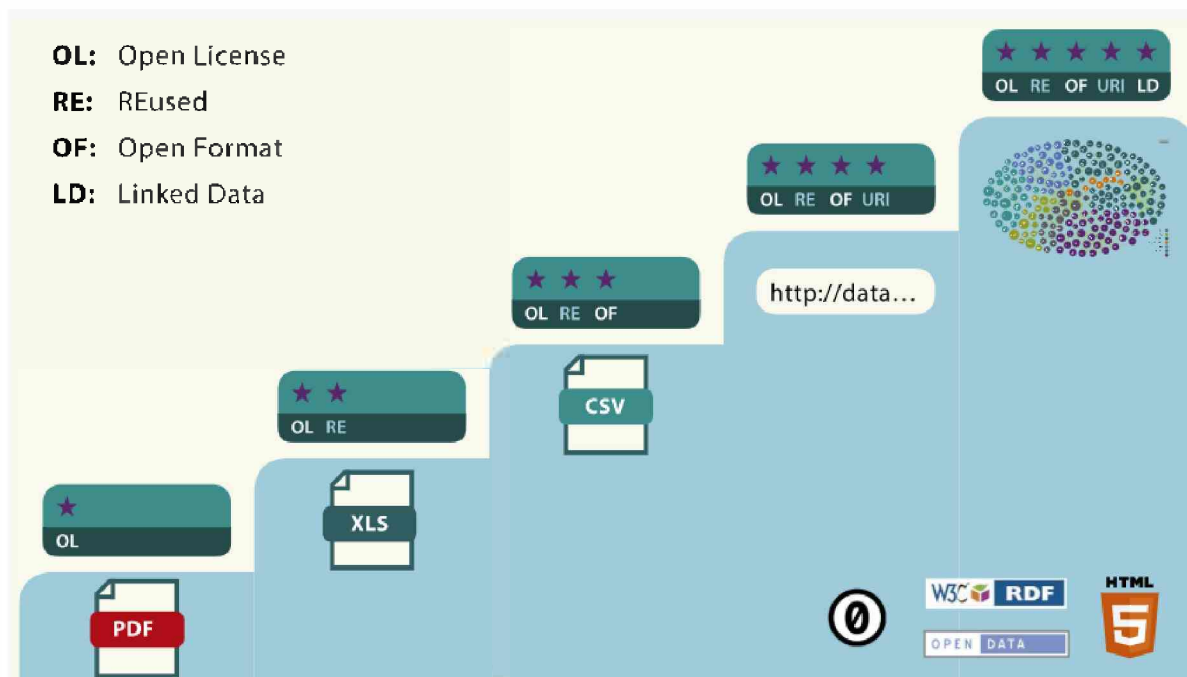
OL: Open License
RE: REused
OF: Open Format
LD: Linked Data

★ ★ ★ ★ ★
OL RE OF URI LD

★ ★ ★ ★
OL RE OF URI

http://data...

★ ★ ★
OL RE OF

CSV

★ ★
OL RE

XLS

★
OL

PDF

0

W3C RDF

OPEN DATA

HTML
5